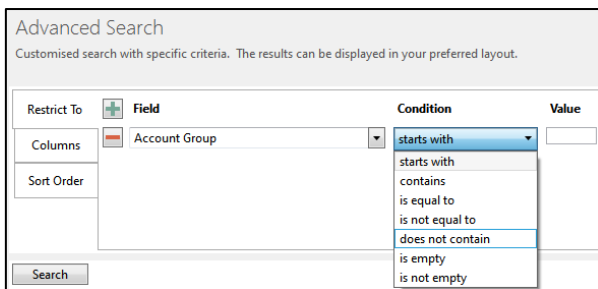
Advanced Search

Customised search with specific criteria. The results can be displayed in your preferred layout.

Restrict To

Columns

Sort Order

Field

Condition

Value

Account Group

starts with

starts with
contains
is equal to
is not equal to
does not contain
is empty
is not empty

Search